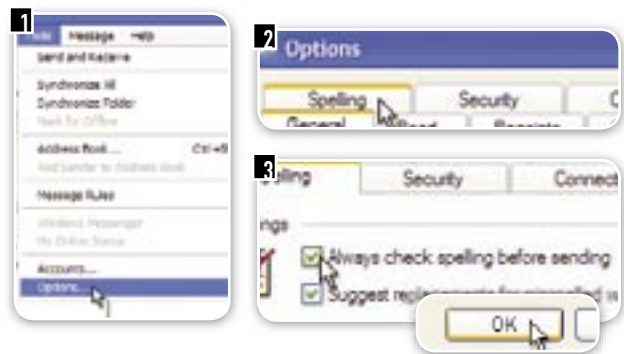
1

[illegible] Message Help

Send and Receive

Synchronize All

Synchronize Folder

Mark for Offline

Address Book... Ctrl+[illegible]

Add Sender to Address Book

Message Rules

Windows Messenger

My Online Status

Accounts...

Options...

2

Options

Spelling

Security

C

General

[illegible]ead

Receipts

3

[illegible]lling

Security

Connect

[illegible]ings

Always check spelling before sending

Suggest repl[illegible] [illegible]

OK